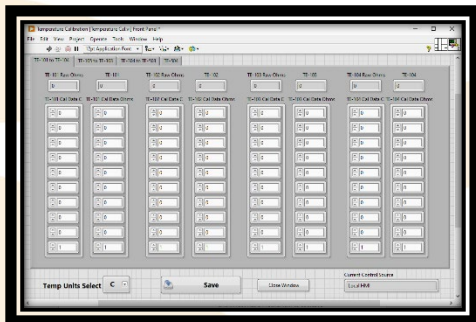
Temperature Calibration | Temperature Calv | Front Panel *
File Edit View Project Operate Tools Window Help
15pt Application Font
TE-101 to TE-104 | TE-105 to TE-108 | TE-109 to TE-112 | TE-113 | TE-300

TE-101 Raw Ohms
0
TE-101
0
TE-102 Raw Ohms
0
TE-102
0
TE-103 Raw Ohms
0
TE-103
0
TE-104 Raw Ohms
0
TE-104
0

TE-101 Cal Data Ohms
0
0
0
0
0
0
0
0
0
1

TE-101 Cal Data Deg
0
0
0
0
0
0
0
0
0
0

TE-102 Cal Data Ohms
0
0
0
0
0
0
0
0
0
1

TE-102 Cal Data Deg
0
0
0
0
0
0
0
0
0
0

TE-103 Cal Data Ohms
0
0
0
0
0
0
0
0
0
1

TE-103 Cal Data Deg
0
0
0
0
0
0
0
0
0
0

TE-104 Cal Data Ohms
0
0
0
0
0
0
0
0
0
1

TE-104 Cal Data Deg
0
0
0
0
0
0
0
0
0
0

Temp Units Select C
Save
Close Window
Current Control Source
Local HMI